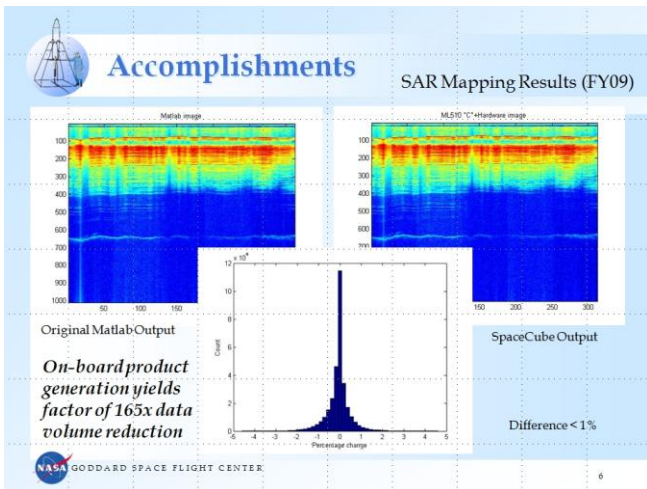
Accomplishments

SAR Mapping Results (FY09)

Matlab image

100
200
300
400
500
600
700
800
900
1000
50 100 150

ML510 "C"+Hardware image

100
200
300
400
500
600
700
150 200 250 300

$\times 10^4$
12
10
8
6
4
2
0
Count
-5 -4 -3 -2 -1 0 1 2 3 4 5
Percentage change

Original Matlab Output

SpaceCube Output

On-board product generation yields factor of 165x data volume reduction

Difference < 1%

NASA GODDARD SPACE FLIGHT CENTER

6